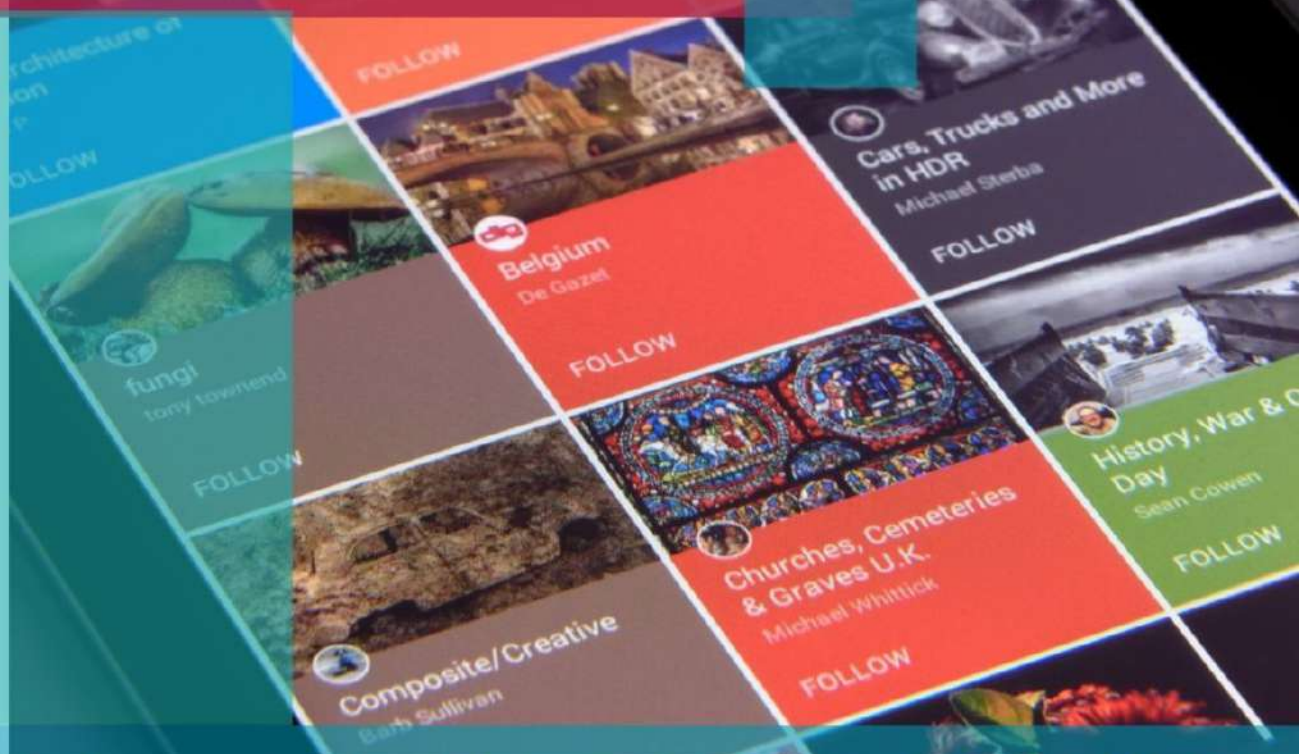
rchitecture of
ion
P
OLLOW

FOLLOW

Cars, Trucks and More in HDR
Michael Sterba
FOLLOW

Belgium
De Gazet
FOLLOW

fungi
tony townend
FOLLOW

History, War & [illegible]
Day
Sean Cowen
FOLLOW

Churches, Cemeteries & Graves U.K.
Michael Whittick
FOLLOW

Composite/Creative
Barb Sullivan